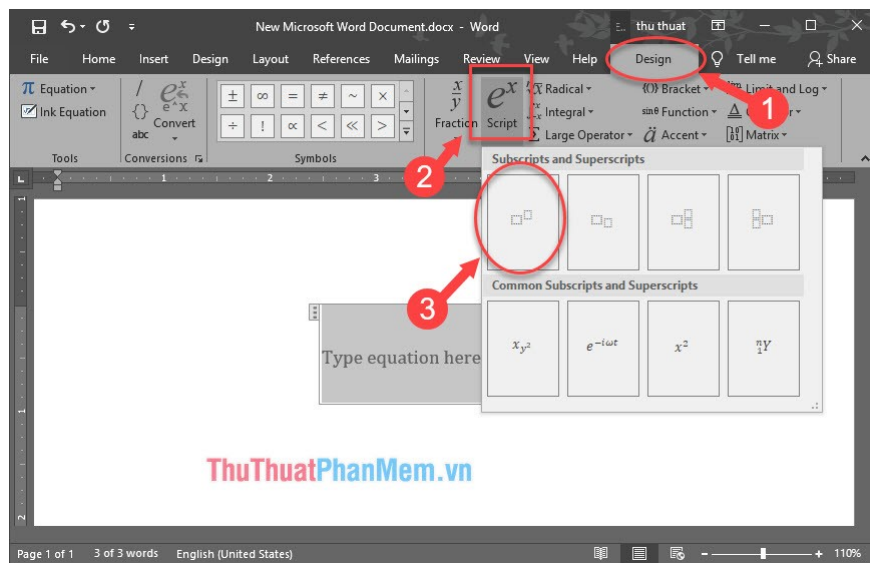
New Microsoft Word Document.docx - Word

thu thuat

File Home Insert Design Layout References Mailings Review View Help Design Tell me Share

Equation Ink Equation

Tools

$e^x$ Convert abc

Conversions

± ∞ = ≠ ~ × ÷ ! ∝ < ≪ >

Symbols

$\frac{x}{y}$ Fraction

$e^x$ Script

Radical Integral Large Operator

Bracket Function Accent

Limit and Log Operator Matrix

1

2

3

Subscripts and Superscripts

Common Subscripts and Superscripts

$x_{y^2}$ $e^{-i\omega t}$ $x^2$ ${}^n_1Y$

Type equation here

ThuThuatPhanMem.vn

Page 1 of 1 3 of 3 words English (United States) 110%